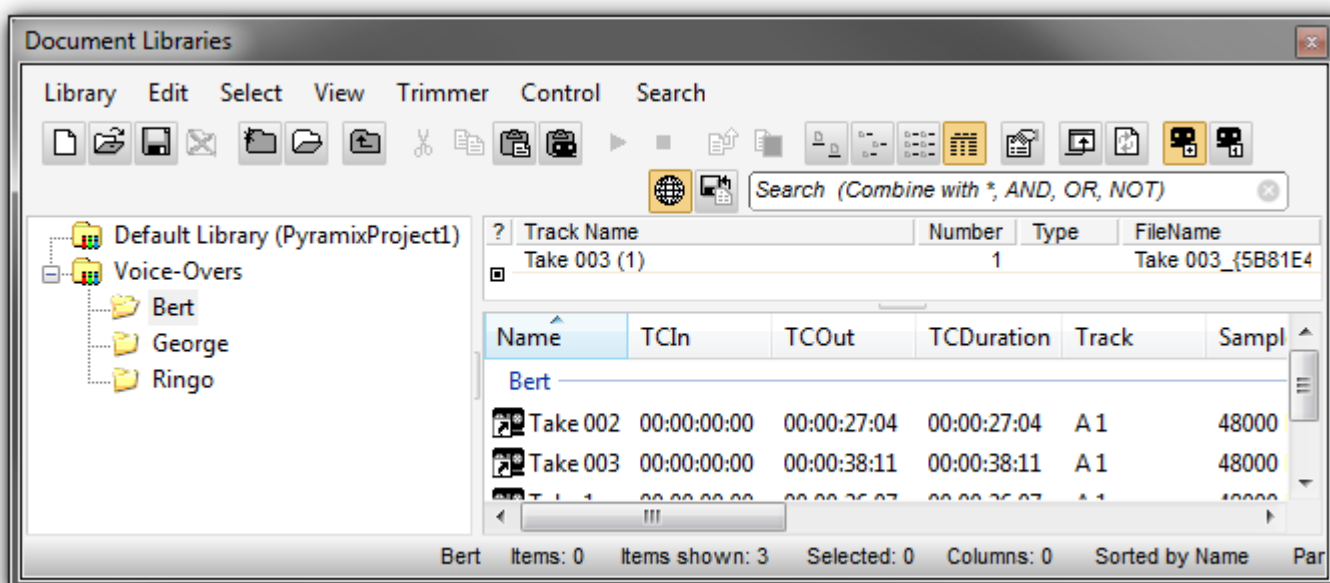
Document Libraries

Library Edit Select View Trimmer Control Search

Search (Combine with *, AND, OR, NOT)

Default Library (PyramixProject1)
Voice-Overs
Bert
George
Ringo

| ? | Track Name | Number | Type | FileName |
|---|---|---|---|---|
| | Take 003 (1) | 1 | | Take 003_{5B81E4 |

| Name | TCIn | TCOut | TCDuration | Track | Sampl |
|---|---|---|---|---|---|
| Bert | | | | | |
| Take 002 | 00:00:00:00 | 00:00:27:04 | 00:00:27:04 | A 1 | 48000 |
| Take 003 | 00:00:00:00 | 00:00:38:11 | 00:00:38:11 | A 1 | 48000 |
| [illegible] | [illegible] | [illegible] | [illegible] | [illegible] | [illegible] |

Bert Items: 0 Items shown: 3 Selected: 0 Columns: 0 Sorted by Name Par